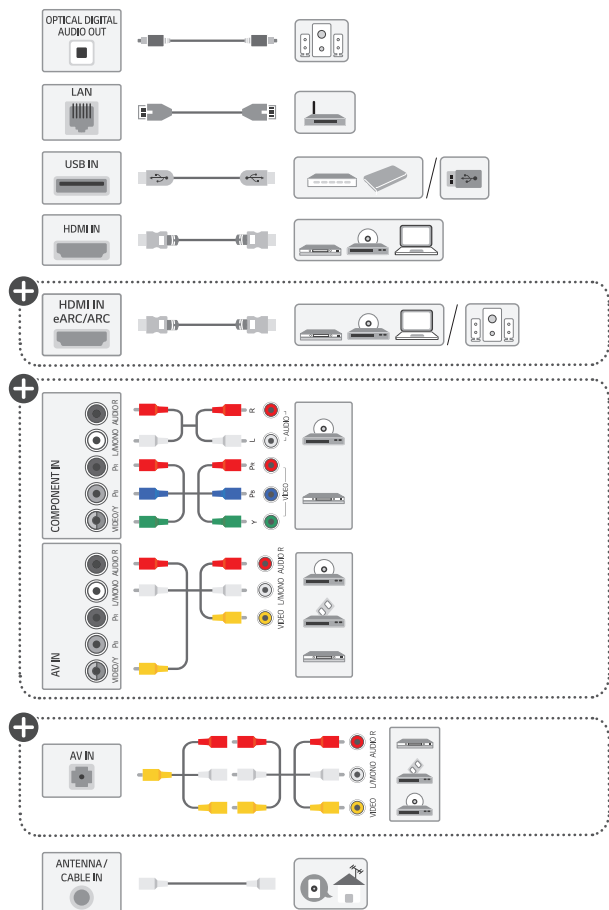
OPTICAL DIGITAL AUDIO OUT

LAN

USB IN

HDMI IN

HDMI IN eARC/ARC

COMPONENT IN
AUDIO R
L/MONO
Pr
Pb
VIDEO/Y

R
L
AUDIO
Pr
Pb
VIDEO
Y

AV IN
AUDIO R
L/MONO
Pr
Pb
VIDEO/Y

AUDIO R
L/MONO
VIDEO

AV IN

AUDIO R
L/MONO
VIDEO

ANTENNA / CABLE IN